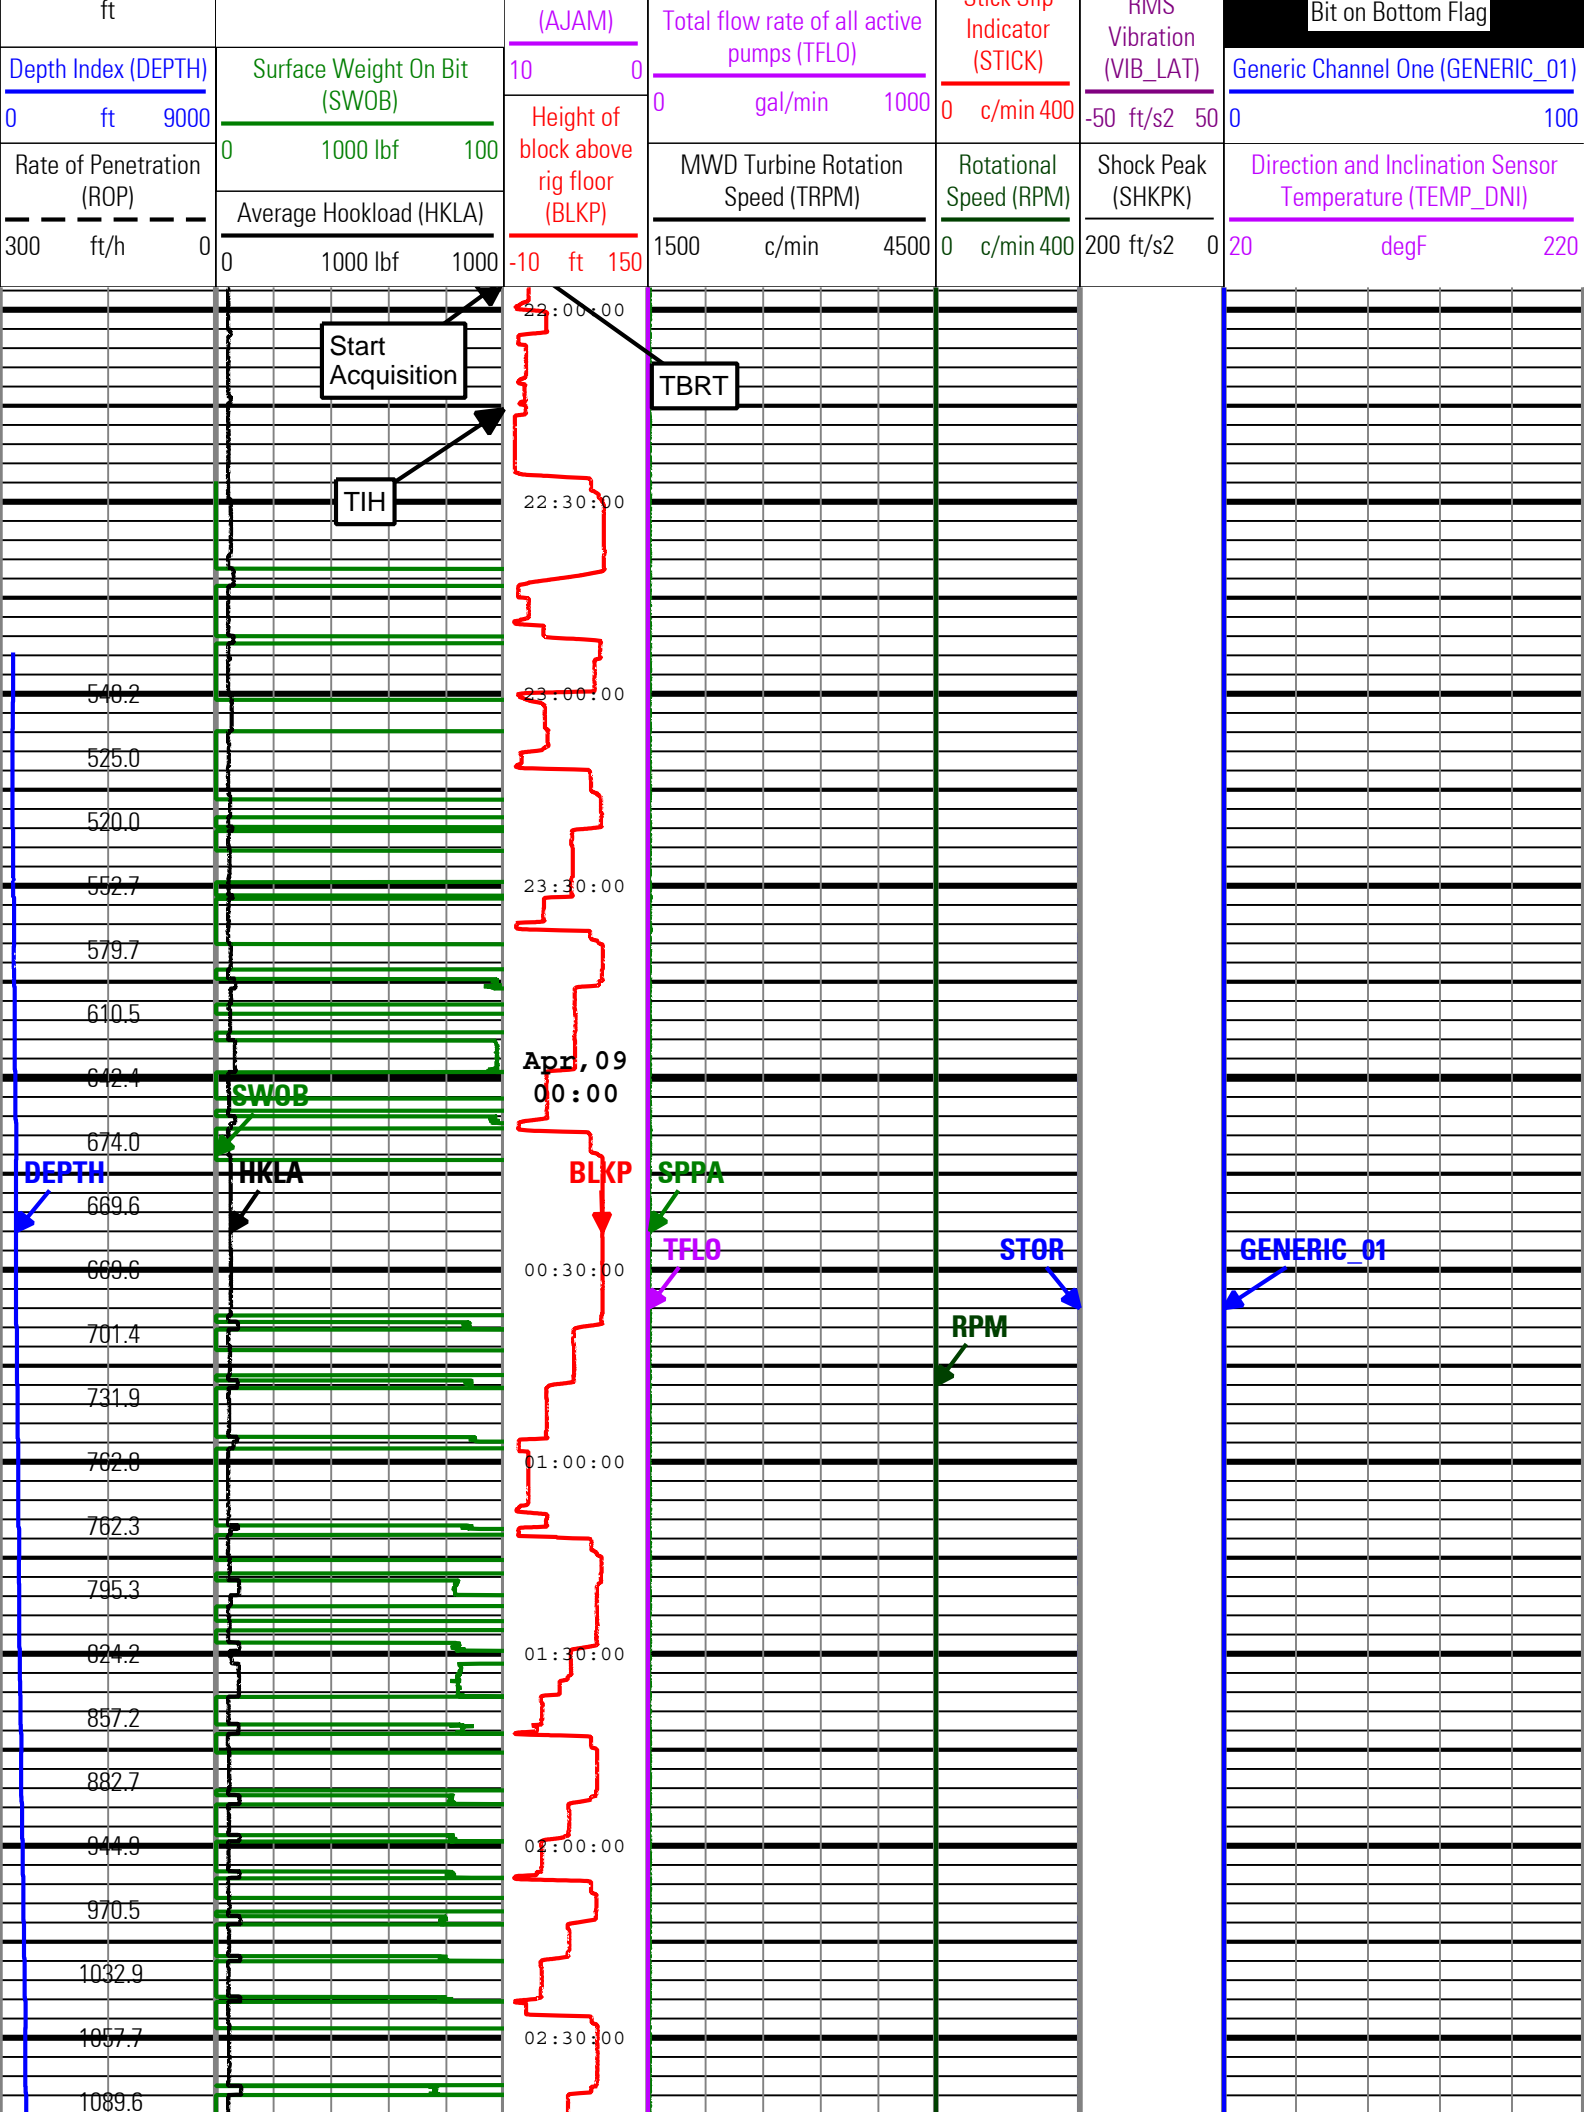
ft

Depth Index (DEPTH)
0 ft 9000

Rate of Penetration (ROP)
300 ft/h 0

Surface Weight On Bit (SWOB)
0 1000 lbf 100

Average Hookload (HKLA)
0 1000 lbf 1000

(AJAM)
10 0

Height of block above rig floor (BLKP)
-10 ft 150

Total flow rate of all active pumps (TFLO)
0 gal/min 1000

MWD Turbine Rotation Speed (TRPM)
1500 c/min 4500

Stick Slip Indicator (STICK)
0 c/min 400

Rotational Speed (RPM)
0 c/min 400

RMS Vibration (VIB_LAT)
-50 ft/s2 50

Shock Peak (SHKPK)
200 ft/s2 0

Bit on Bottom Flag

Generic Channel One (GENERIC_01)
0 100

Direction and Inclination Sensor Temperature (TEMP_DNI)
20 degF 220

Start Acquisition

TIH

TBRT

22:00:00

22:30:00

23:00:00

23:30:00

Apr,09
00:00

00:30:00

01:00:00

01:30:00

02:00:00

02:30:00

548.2
525.0
520.0
552.7
579.7
610.5
642.4
674.0
669.6
669.6
701.4
731.9
762.8
762.3
795.3
824.2
857.2
882.7
944.9
970.5
1032.9
1057.7
1089.6

SWOB
DEPTH
HKLA
BLKP
SPPA
TFLO
STOR
GENERIC_01
RPM